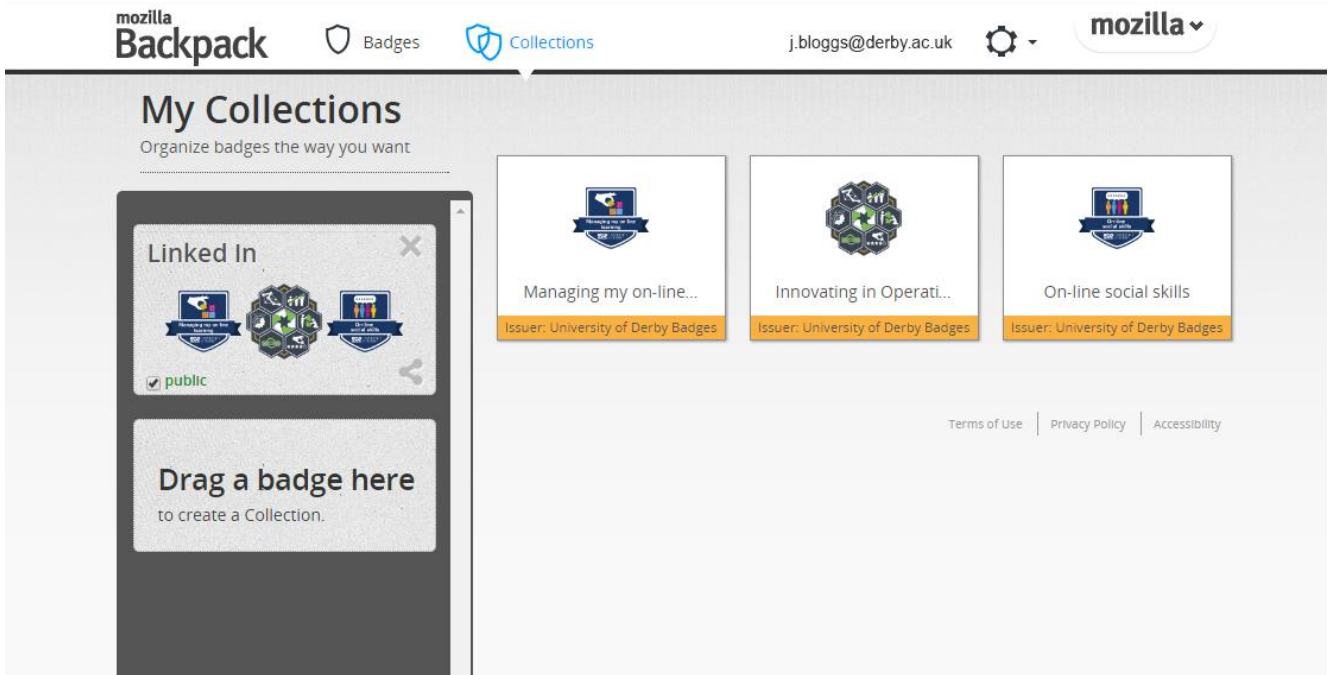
mozilla Backpack

Badges

Collections

j.bloggs@derby.ac.uk

mozilla

My Collections

Organize badges the way you want

Linked In

public

Drag a badge here

to create a Collection.

Managing my on-line...

Issuer: University of Derby Badges

Innovating in Operati...

Issuer: University of Derby Badges

On-line social skills

Issuer: University of Derby Badges

Terms of Use | Privacy Policy | Accessibility